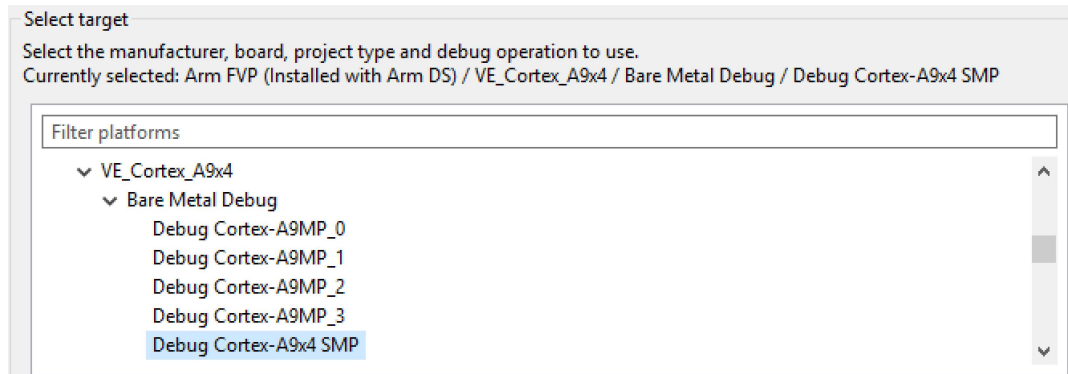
Select target

Select the manufacturer, board, project type and debug operation to use.
Currently selected: Arm FVP (Installed with Arm DS) / VE_Cortex_A9x4 / Bare Metal Debug / Debug Cortex-A9x4 SMP

Filter platforms

VE_Cortex_A9x4
Bare Metal Debug
Debug Cortex-A9MP_0
Debug Cortex-A9MP_1
Debug Cortex-A9MP_2
Debug Cortex-A9MP_3
Debug Cortex-A9x4 SMP